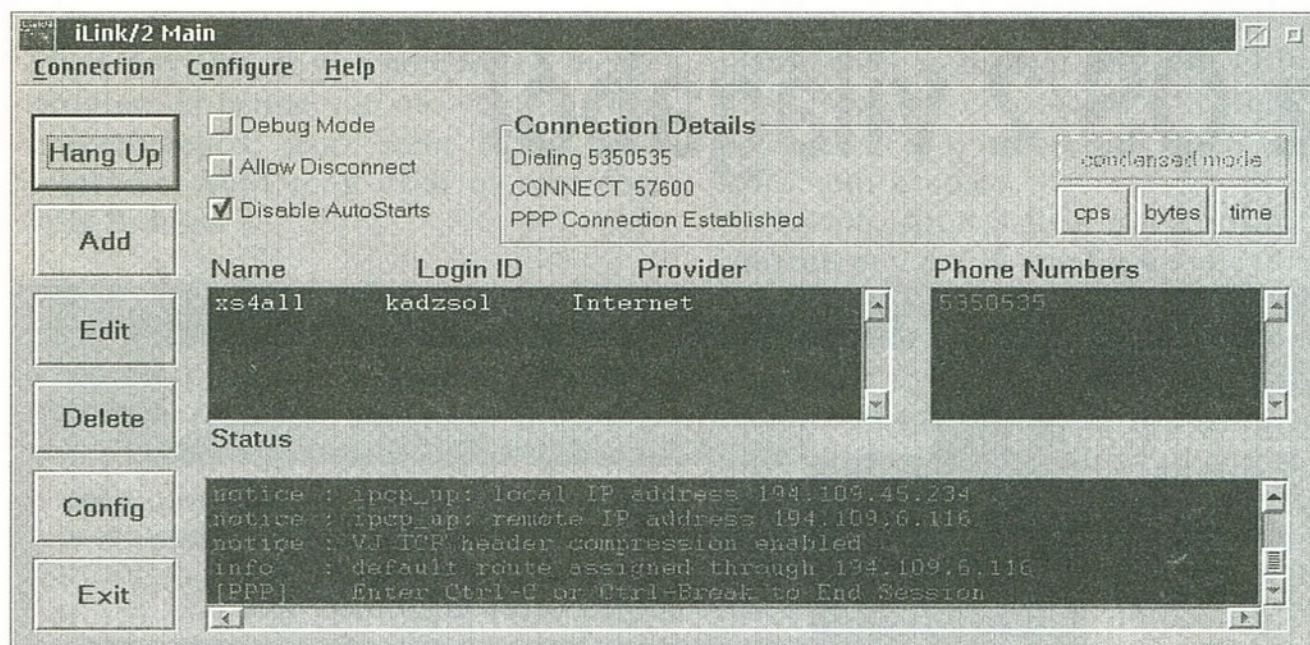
iLink/2 Main

Connection Configure Help

Hang Up

Add

Edit

Delete

Config

Exit

Debug Mode

Allow Disconnect

Disable AutoStarts

Connection Details

Dialing 5350535

CONNECT 57600

PPP Connection Established

condensed mode

cps bytes time

| Name | Login ID | Provider |
|---|---|---|
| xs4all | kadzsol | Internet |

Phone Numbers

5350535

Status

notice : ipcp_up: local IP address 194.109.45.234
notice : ipcp_up: remote IP address 194.109.6.116
notice : VJ TCP header compression enabled
info : default route assigned through 194.109.6.116
[PPP] Enter Ctrl-C or Ctrl-Break to End Session